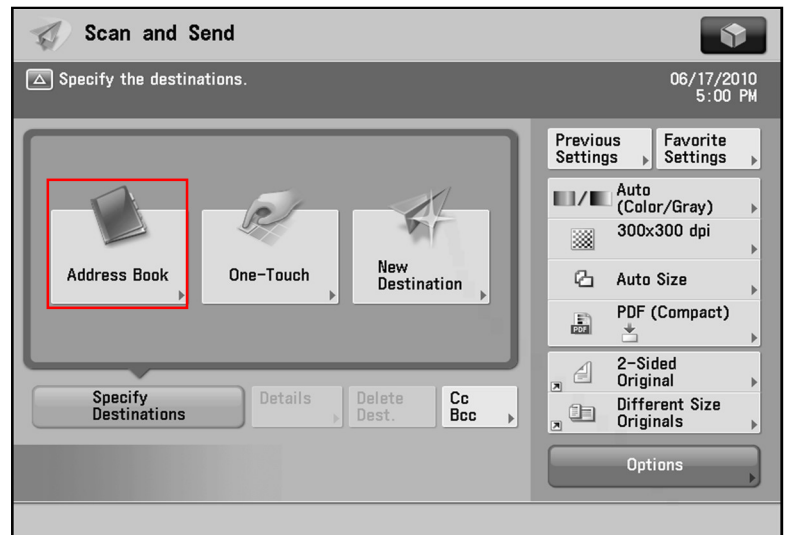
Scan and Send

Specify the destinations.

06/17/2010
5:00 PM

Address Book

One-Touch

New Destination

Specify Destinations

Details

Delete Dest.

Cc Bcc

Previous Settings

Favorite Settings

Auto (Color/Gray)

300x300 dpi

Auto Size

PDF (Compact)

2-Sided Original

Different Size Originals

Options